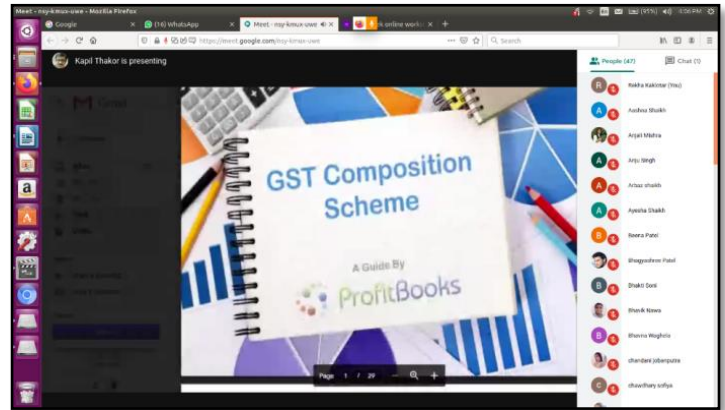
Meet - nsy-kmux-uwe - Mozilla Firefox

Google

(16) WhatsApp

Meet - nsy-kmux-uwe

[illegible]k online work

https://meet.google.com/nsy-kmux-uwe

Search

Kapil Thakor is presenting

People (47)

Chat (1)

GST Composition Scheme

A Guide By

ProfitBooks

Page 1 / 29

Rekha Kakrotar (You)

Aashna Shaikh

Anjali Mishra

Anju Singh

Arbaz shaikh

Ayesha Shaikh

Beena Patel

Bhagyashree Patel

Bhakti Soni

Bhavik Nawa

Bhavna Waghela

chandani jobanputra

chaudhary sofiya